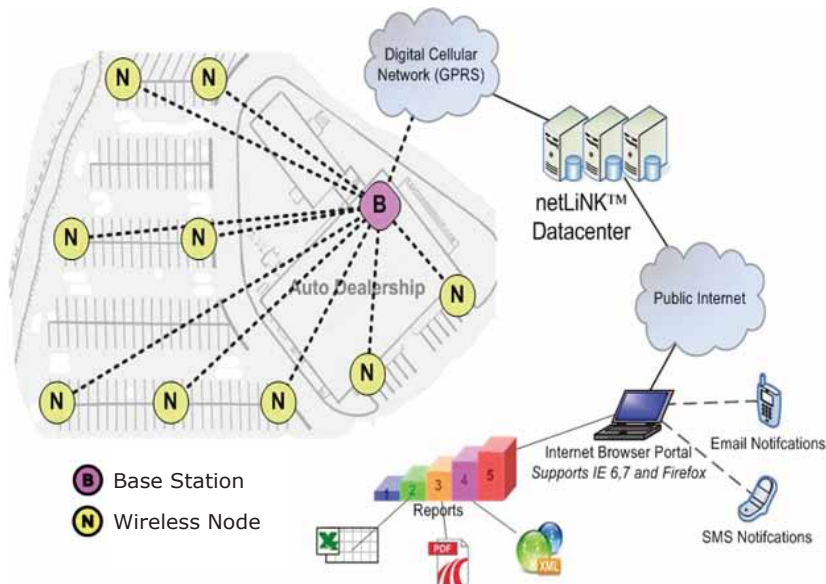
Digital Cellular Network (GPRS)

N
N
N
N
B
N
N
N
N
N

Auto Dealership

netLiNK™ Datacenter

Public Internet

Internet Browser Portal
Supports IE 6,7 and Firefox

Email Notifcations

SMS Notifcations

1
2
3
4
5
Reports

PDF
XML

B Base Station
N Wireless Node